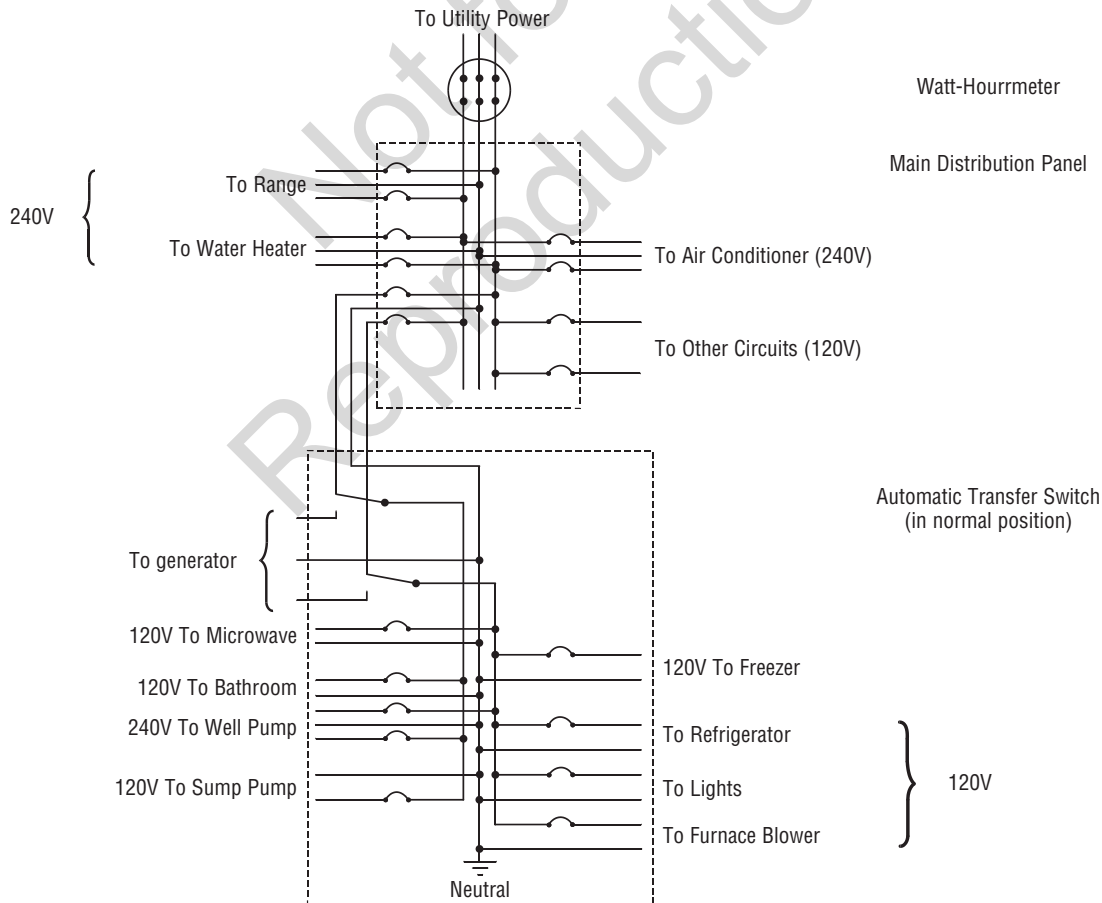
To Utility Power

Watt-Hourrmeter

Main Distribution Panel

240V

To Range

To Water Heater

To Air Conditioner (240V)

To Other Circuits (120V)

Automatic Transfer Switch (in normal position)

To generator

120V To Microwave

120V To Freezer

120V To Bathroom

240V To Well Pump

To Refrigerator

120V To Sump Pump

To Lights

120V

To Furnace Blower

Neutral

Not For Reproduction